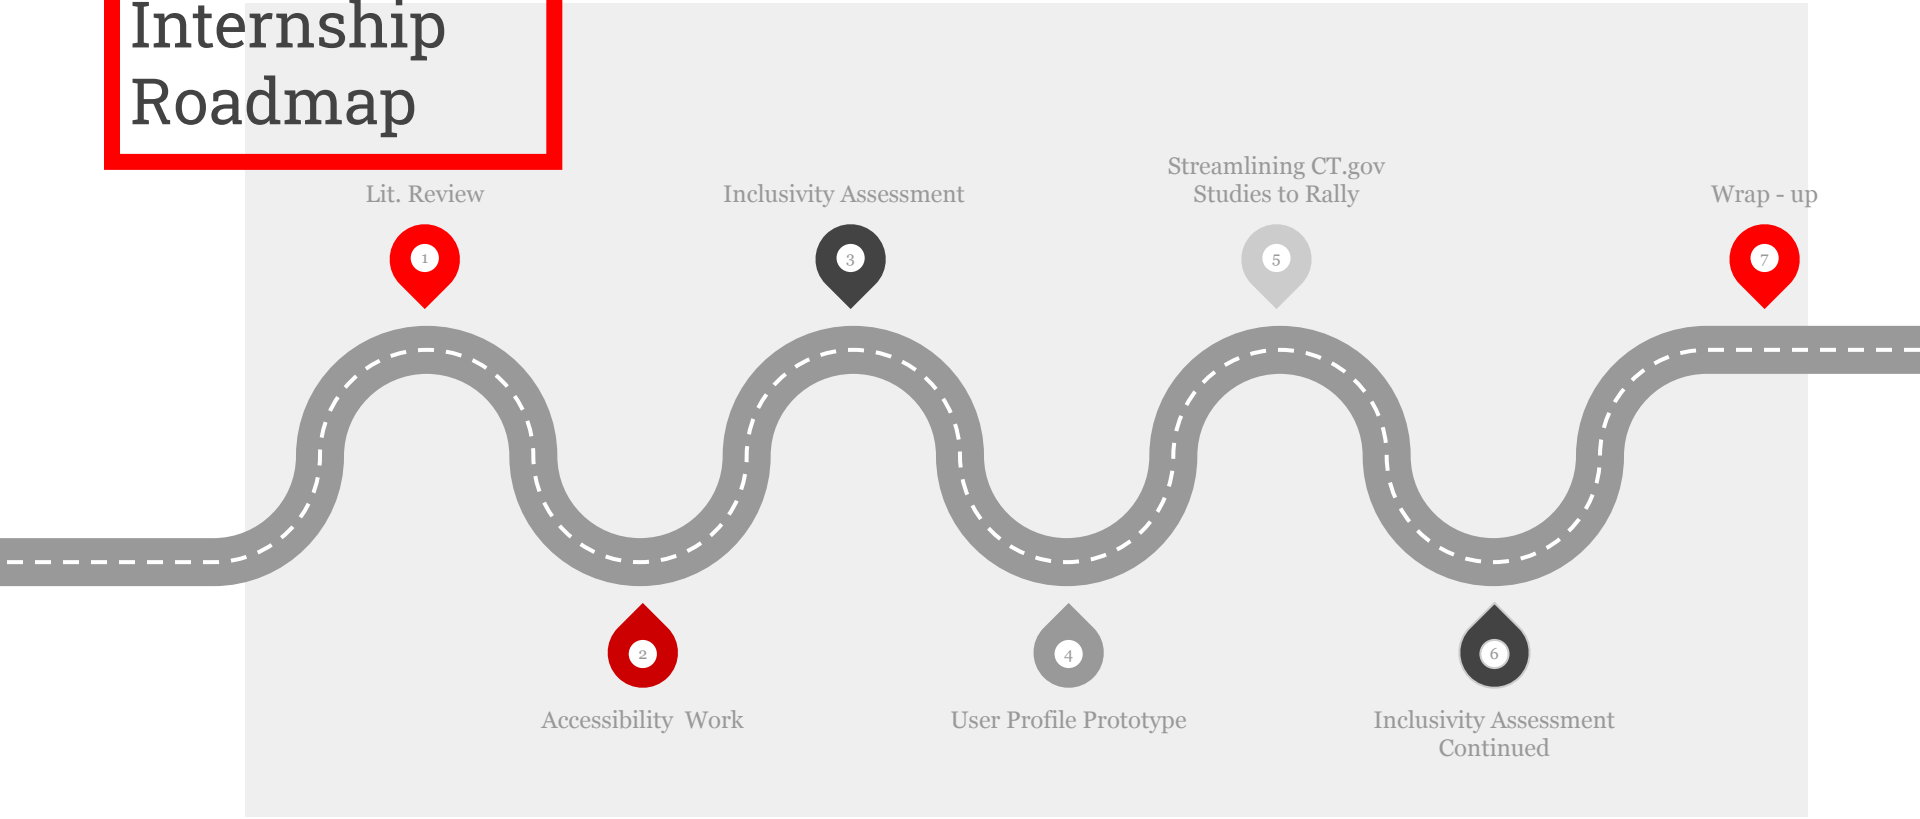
Internship Roadmap

Lit. Review

1

Inclusivity Assessment

3

Streamlining CT.gov Studies to Rally

5

Wrap - up

7

2

Accessibility Work

4

User Profile Prototype

6

Inclusivity Assessment Continued